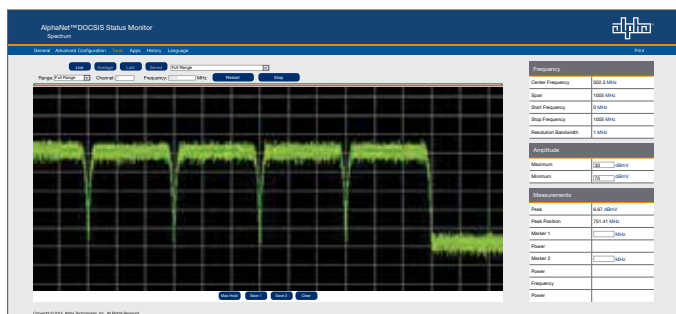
AlphaNet™DOCSIS Status Monitor
Spectrum

alpha

General Advanced Configuration Tools Apps History Language

Print

Live Averages Last Saved Full Range

Range: Full Range Channel: Frequency: MHz Restart Stop

Max Hold Save 1 Save 2 Clear

| Frequency | |
|---|---|
| Center Frequency | 502.5 MHz |
| Span | 1005 MHz |
| Start Frequency | 0 MHz |
| Stop Frequency | 1005 MHz |
| Resolution Bandwidth | 1 MHz |

| Amplitude | |
|---|---|
| Maximum | 30 dBmV |
| Minimum | -70 dBmV |

| Measurements | |
|---|---|
| Peak | 6.67 dBmV |
| Peak Position | 751.41 MHz |
| Marker 1 | MHz |
| Power | |
| Marker 2 | MHz |
| Power | |
| Frequency | |
| Power | |

Copyright © 2014, Alpha Technologies, Inc. All Rights Reserved.